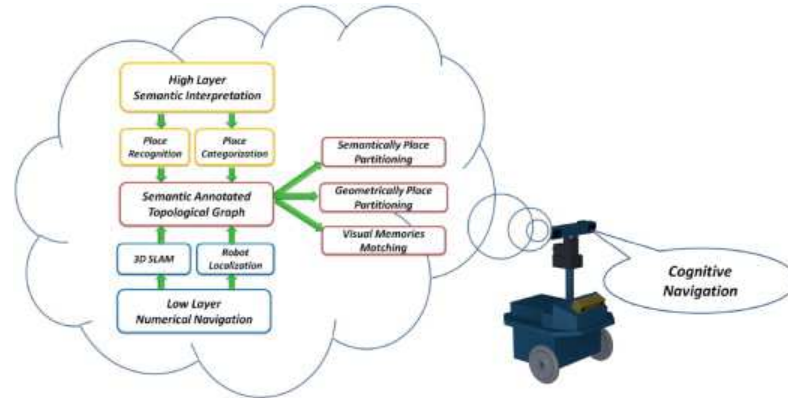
High Layer
Semantic Interpretation

Place Recognition

Place Categorization

Semantic Annotated Topological Graph

3D SLAM

Robot Localization

Low Layer
Numerical Navigation

Semantically Place Partitioning

Geometrically Place Partitioning

Visual Memories Matching

Cognitive Navigation